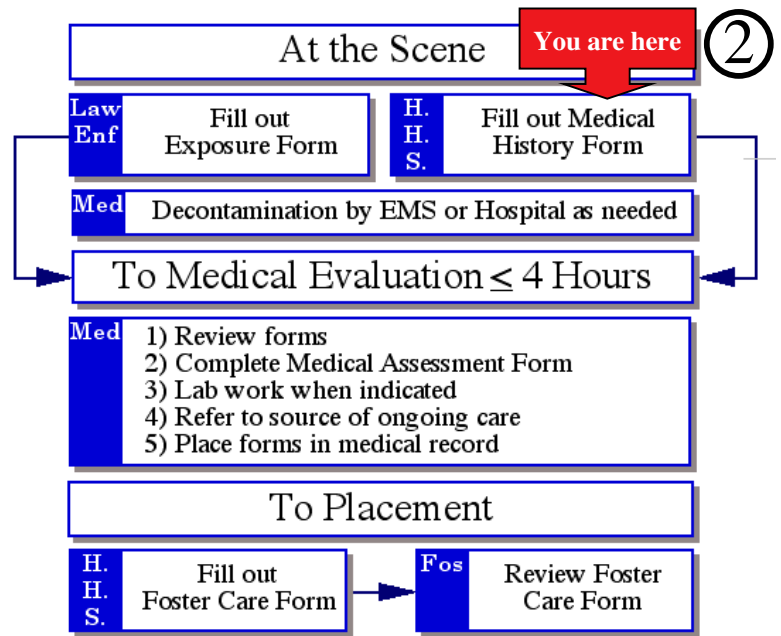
At the Scene

You are here

②

Law Enf

Fill out Exposure Form

H. H. S.

Fill out Medical History Form

Med

Decontamination by EMS or Hospital as needed

To Medical Evaluation $\leq$ 4 Hours

Med

1) Review forms
2) Complete Medical Assessment Form
3) Lab work when indicated
4) Refer to source of ongoing care
5) Place forms in medical record

To Placement

H. H. S.

Fill out Foster Care Form

Fos

Review Foster Care Form